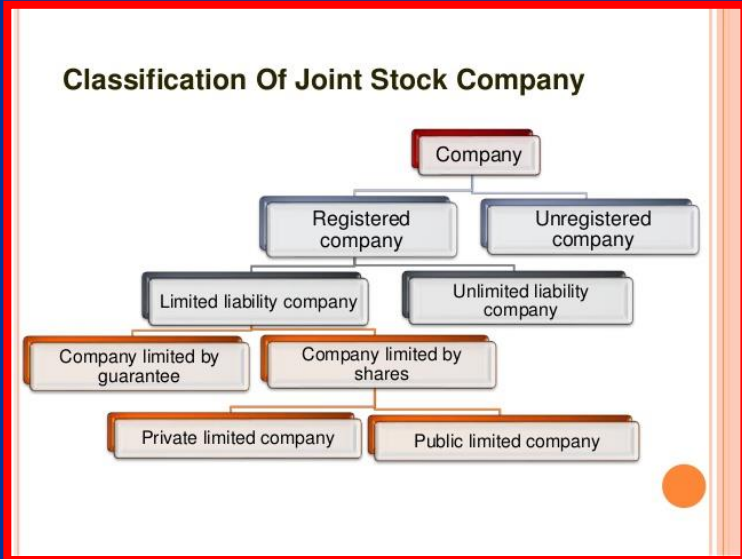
Classification Of Joint Stock Company

Company

Registered company

Unregistered company

Limited liability company

Unlimited liability company

Company limited by guarantee

Company limited by shares

Private limited company

Public limited company